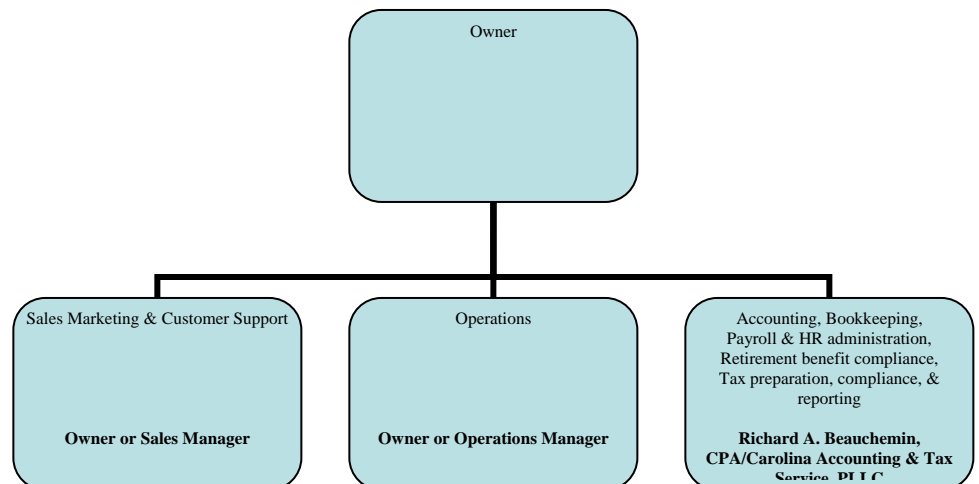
Owner

Sales Marketing & Customer Support

**Owner or Sales Manager**

Operations

**Owner or Operations Manager**

Accounting, Bookkeeping, Payroll & HR administration, Retirement benefit compliance, Tax preparation, compliance, & reporting

**Richard A. Beauchemin, CPA/Carolina Accounting & Tax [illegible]**